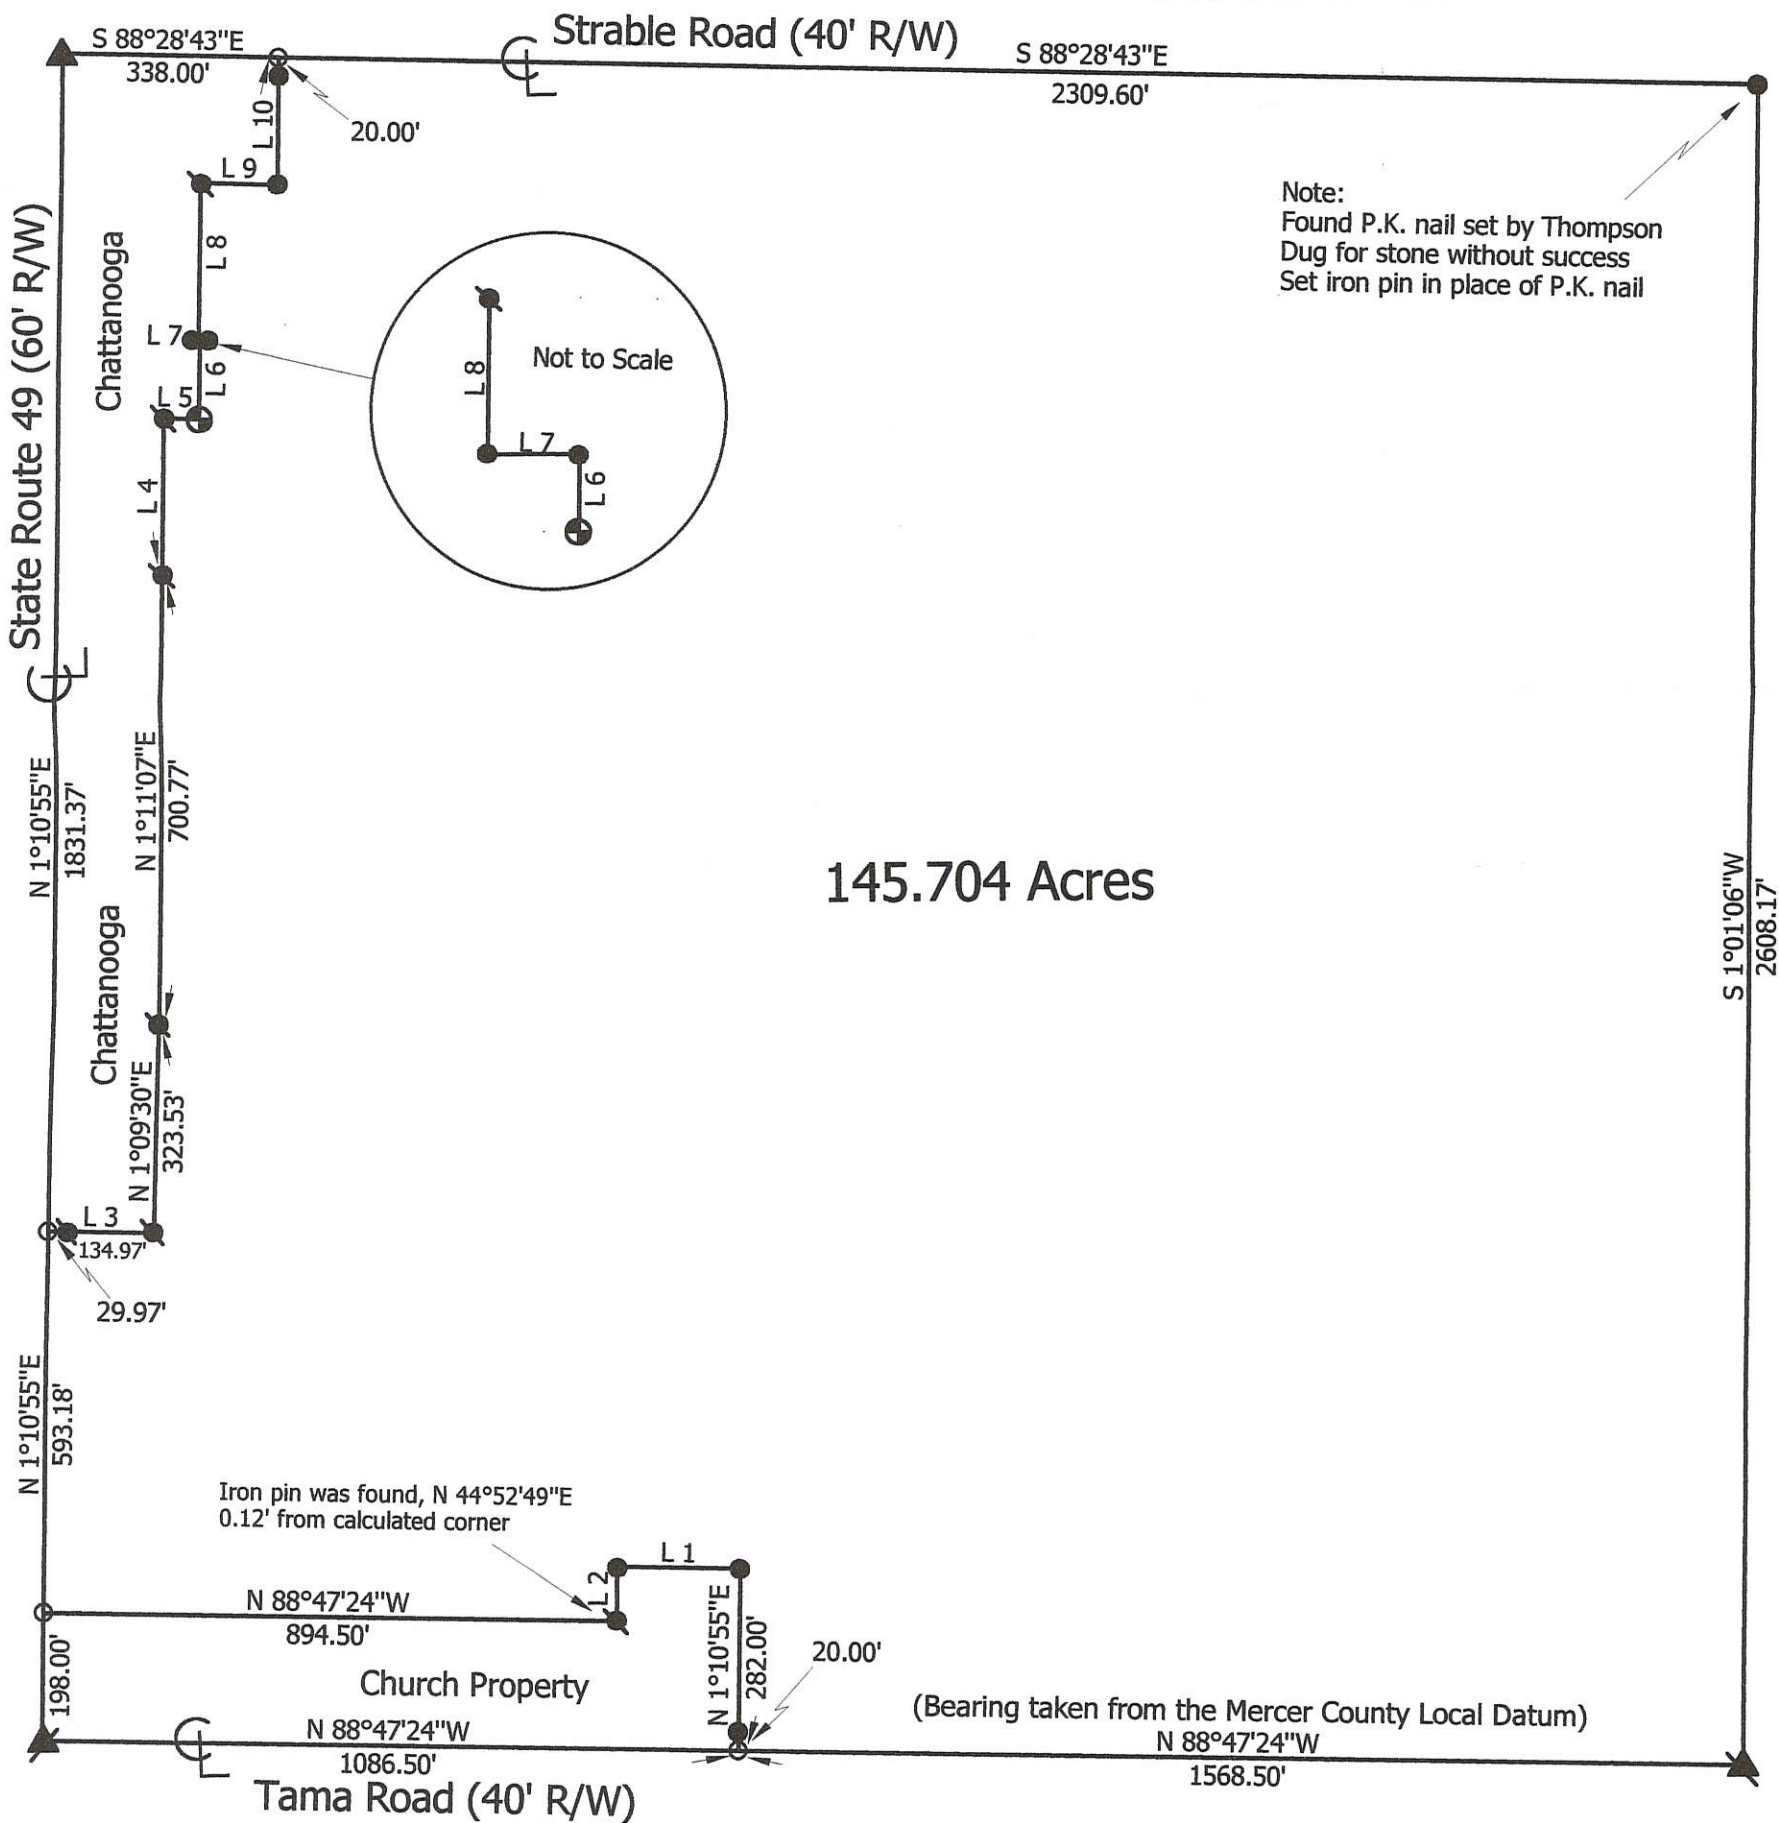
S 88°28'43"E
338.00'
Strable Road (40' R/W)
S 88°28'43"E
2309.60'
L 10
20.00'
L 9
Note:
Found P.K. nail set by Thompson
Dug for stone without success
Set iron pin in place of P.K. nail
State Route 49 (60' R/W)
Chattanooga
L 8
L 7
L 6
L 5
Not to Scale
L 8
L 7
L 6
L 4
N 1°10'55"E
1831.37'
N 1°11'07"E
700.77'
145.704 Acres
S 1°01'06"W
2608.17'
Chattanooga
N 1°09'30"E
323.53'
L 3
134.97'
29.97'
N 1°10'55"E
593.18'
Iron pin was found, N 44°52'49"E
0.12' from calculated corner
L 1
L 2
N 88°47'24"W
894.50'
N 1°10'55"E
282.00'
20.00'
198.00'
Church Property
(Bearing taken from the Mercer County Local Datum)
N 88°47'24"W
1086.50'
N 88°47'24"W
1568.50'
Tama Road (40' R/W)